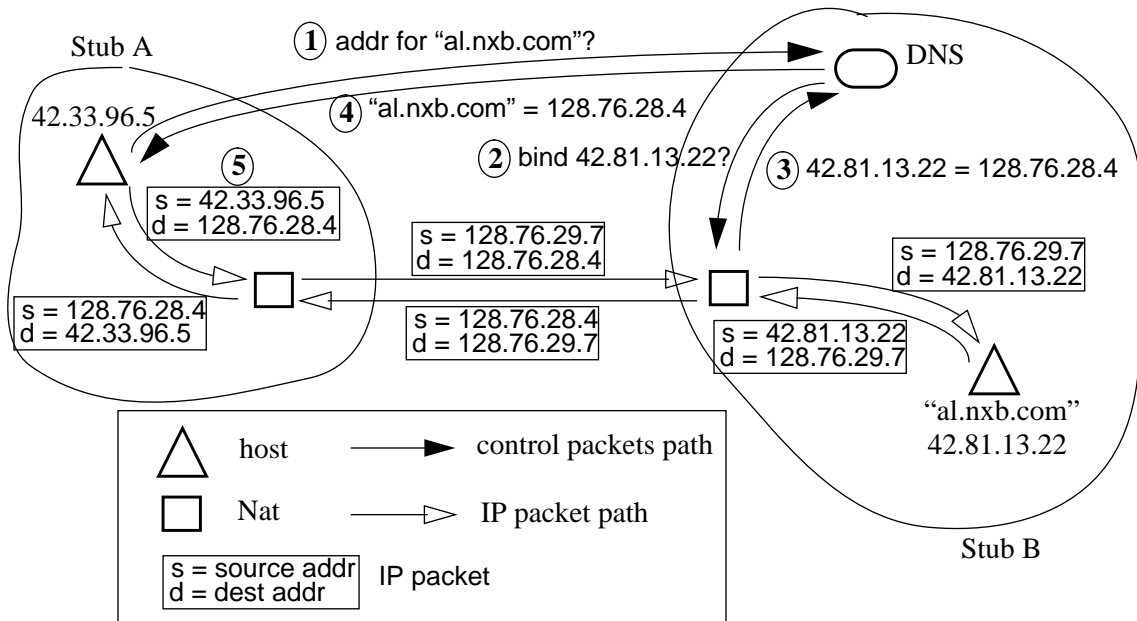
Stub A

1 addr for “al.nxb.com”?

DNS

42.33.96.5

4 “al.nxb.com” = 128.76.28.4

2 bind 42.81.13.22?

3 42.81.13.22 = 128.76.28.4

5

s = 42.33.96.5
d = 128.76.28.4

s = 128.76.29.7
d = 128.76.28.4

s = 128.76.29.7
d = 42.81.13.22

s = 128.76.28.4
d = 42.33.96.5

s = 128.76.28.4
d = 128.76.29.7

s = 42.81.13.22
d = 128.76.29.7

“al.nxb.com”
42.81.13.22

host

control packets path

Nat

IP packet path

Stub B

s = source addr
d = dest addr

IP packet